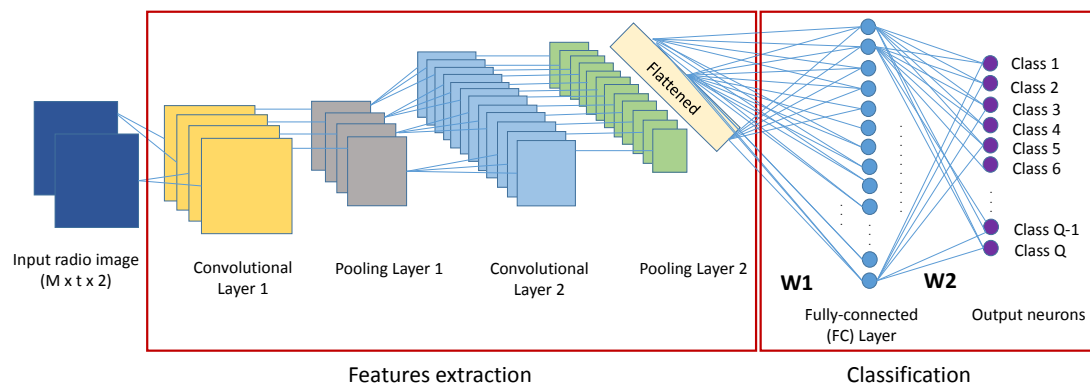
Input radio image (M x t x 2)

Convolutional Layer 1

Pooling Layer 1

Convolutional Layer 2

Pooling Layer 2

Flattened

Features extraction

W1

Fully-connected (FC) Layer

W2

Class 1
Class 2
Class 3
Class 4
Class 5
Class 6
Class Q-1
Class Q

Output neurons

Classification